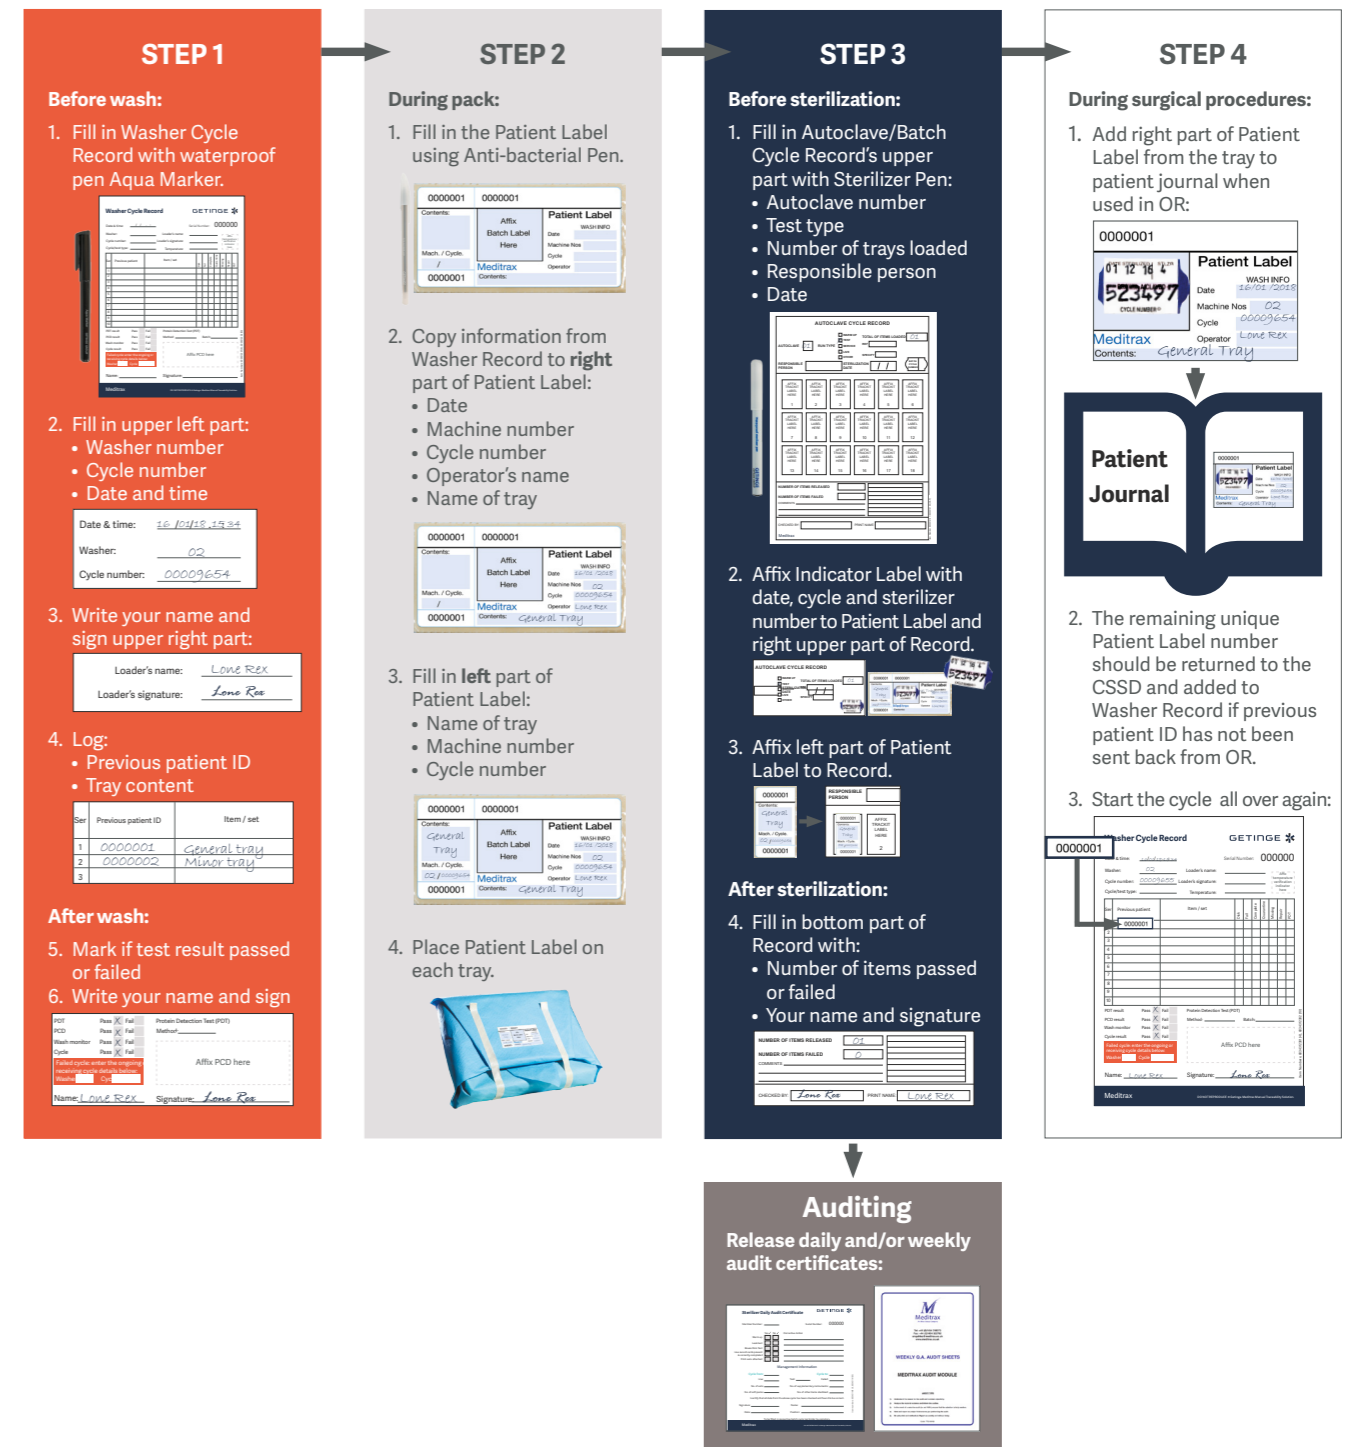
STEP 1

Before wash:

1. Fill in Washer Cycle Record with waterproof pen Aqua Marker.

Washer Cycle Record GETINGE 000000

2. Fill in upper left part:
• Washer number
• Cycle number
• Date and time

Date & time: 16/01/18 15:34
Washer: 02
Cycle number: 00009654

3. Write your name and sign upper right part:

Loader's name: Lone Rex
Loader's signature: Lone Rex

4. Log:
• Previous patient ID
• Tray content

| Ser | Previous patient ID | Item / set |
|---|---|---|
| 1 | 0000001 | General tray |
| 2 | 0000002 | Minor tray |
| 3 | | |

After wash:

5. Mark if test result passed or failed
6. Write your name and sign

PDT Pass Fail
PCD Pass Fail
Wash monitor Pass Fail
Cycle Pass Fail
Protein Detection Test (PDT)
Method:
Failed cycle: enter the ongoing receiving cycle details below:
Washer Cycle
Affix PCD here
Name: Lone Rex Signature: Lone Rex

STEP 2

During pack:

1. Fill in the Patient Label using Anti-bacterial Pen.

0000001 0000001
Contents:
Affix Batch Label Here
Patient Label
WASH INFO
Date
Machine Nos
Cycle
Operator
Mach. / Cycle.
Meditrax
Contents:
0000001

2. Copy information from Washer Record to right part of Patient Label:
• Date
• Machine number
• Cycle number
• Operator's name
• Name of tray

0000001 0000001
Contents:
Affix Batch Label Here
Patient Label
WASH INFO
Date 16/01/2018
Machine Nos 02
Cycle 00009654
Operator Lone Rex
Mach. / Cycle.
Meditrax
Contents: General Tray
0000001

3. Fill in left part of Patient Label:
• Name of tray
• Machine number
• Cycle number

0000001 0000001
Contents: General Tray
Affix Batch Label Here
Patient Label
WASH INFO
Date 16/01/2018
Machine Nos 02
Cycle 00009654
Operator Lone Rex
Mach. / Cycle. 02/00009654
Meditrax
Contents: General Tray
0000001

4. Place Patient Label on each tray.

STEP 3

Before sterilization:

1. Fill in Autoclave/Batch Cycle Record's upper part with Sterilizer Pen:
• Autoclave number
• Test type
• Number of trays loaded
• Responsible person
• Date

AUTOCLAVE CYCLE RECORD

2. Affix Indicator Label with date, cycle and sterilizer number to Patient Label and right upper part of Record.

AUTOCLAVE CYCLE RECORD
523497

3. Affix left part of Patient Label to Record.

RESPONSIBLE PERSON

After sterilization:

4. Fill in bottom part of Record with:
• Number of items passed or failed
• Your name and signature

NUMBER OF ITEMS RELEASED 01
NUMBER OF ITEMS FAILED 0
COMMENTS
CHECKED BY Lone Rex PRINT NAME Lone Rex

STEP 4

During surgical procedures:

1. Add right part of Patient Label from the tray to patient journal when used in OR:

0000001
01 12 18 4
523497
CYCLE NUMBER
Patient Label
WASH INFO
Date 16/01/2018
Machine Nos 02
Cycle 00009654
Operator Lone Rex
Meditrax
Contents: General Tray

Patient Journal

2. The remaining unique Patient Label number should be returned to the CSSD and added to Washer Record if previous patient ID has not been sent back from OR.

3. Start the cycle all over again:

0000001
Washer Cycle Record GETINGE 000000
0000001
Meditrax

Auditing

Release daily and/or weekly audit certificates:

Meditrax
WEEKLY Q.A. AUDIT SHEETS
MEDITRAX AUDIT MODULE